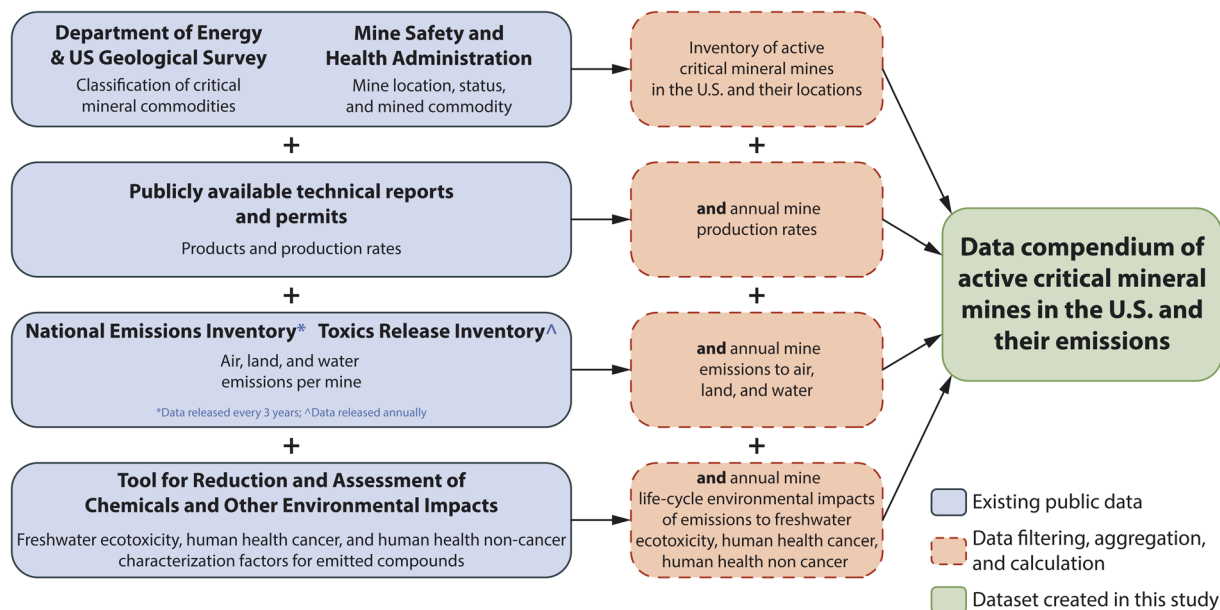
Department of Energy & US Geological Survey
Classification of critical mineral commodities

Mine Safety and Health Administration
Mine location, status, and mined commodity

+

Publicly available technical reports and permits
Products and production rates

+

National Emissions Inventory* Toxics Release Inventory^
Air, land, and water emissions per mine
*Data released every 3 years; ^Data released annually

+

Tool for Reduction and Assessment of Chemicals and Other Environmental Impacts
Freshwater ecotoxicity, human health cancer, and human health non-cancer characterization factors for emitted compounds

Inventory of active critical mineral mines in the U.S. and their locations

+

and annual mine production rates

+

and annual mine emissions to air, land, and water

+

and annual mine life-cycle environmental impacts of emissions to freshwater ecotoxicity, human health cancer, human health non cancer

Data compendium of active critical mineral mines in the U.S. and their emissions

Existing public data
Data filtering, aggregation, and calculation
Dataset created in this study